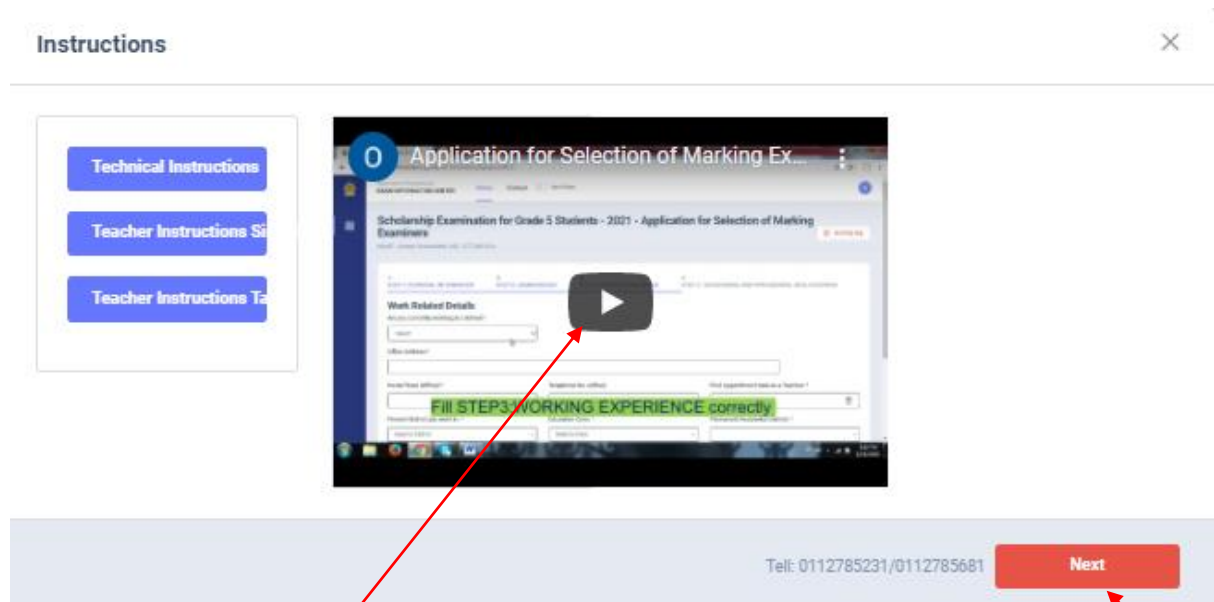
Instructions

×

Technical Instructions

Teacher Instructions Si

Teacher Instructions Ta

O Application for Selection of Marking Ex...

Scholarship Examination for Grade 5 Students - 2021 - Application for Selection of Marking Examiners

Work Related Details

Fill STEP3:WORKING EXPERIENCE correctly

Tell: 0112785231/0112785681

Next